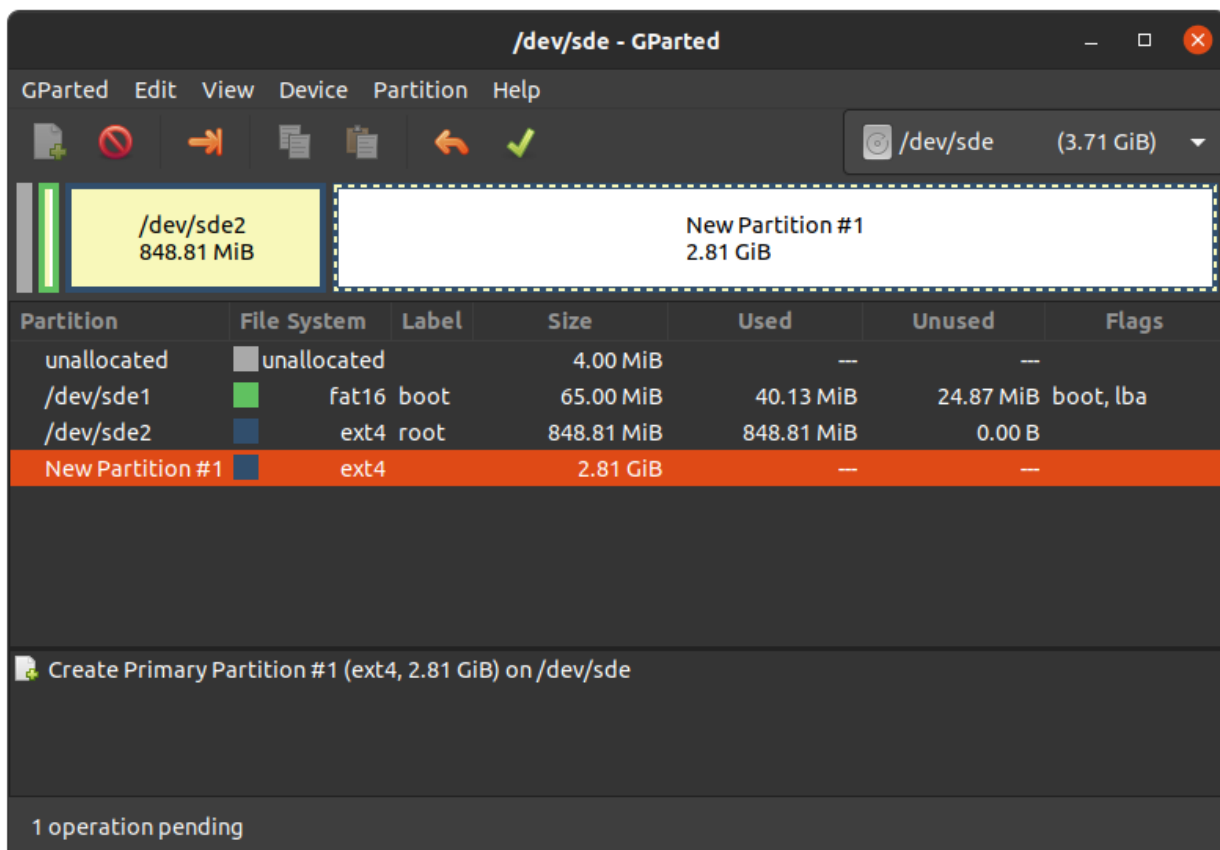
/dev/sde - GParted

GParted Edit View Device Partition Help

/dev/sde (3.71 GiB)

/dev/sde2
848.81 MiB

New Partition #1
2.81 GiB

| Partition | File System | Label | Size | Used | Unused | Flags |
|---|---|---|---|---|---|---|
| unallocated | unallocated | | 4.00 MiB | --- | --- | |
| /dev/sde1 | fat16 | boot | 65.00 MiB | 40.13 MiB | 24.87 MiB | boot, lba |
| /dev/sde2 | ext4 | root | 848.81 MiB | 848.81 MiB | 0.00 B | |
| New Partition #1 | ext4 | | 2.81 GiB | --- | --- | |

Create Primary Partition #1 (ext4, 2.81 GiB) on /dev/sde

1 operation pending